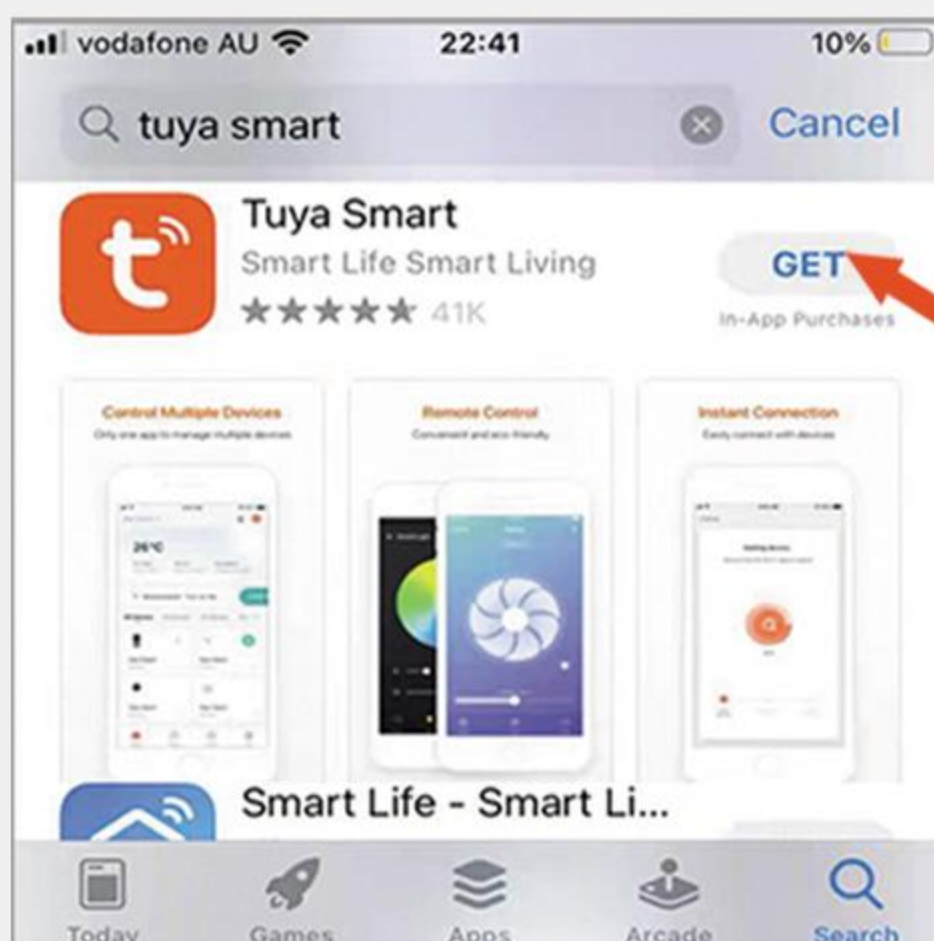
vodafone AU 22:41 10%

tuya smart Cancel

Tuya Smart
Smart Life Smart Living
★★★★★ 41K
GET
In-App Purchases

Control Multiple Devices
Only one app to manage multiple devices
26°C

Remote Control
Convenient and eco-friendly

Instant Connection
Easily connect with devices

Smart Life - Smart Li...

Today Games Apps Arcade Search